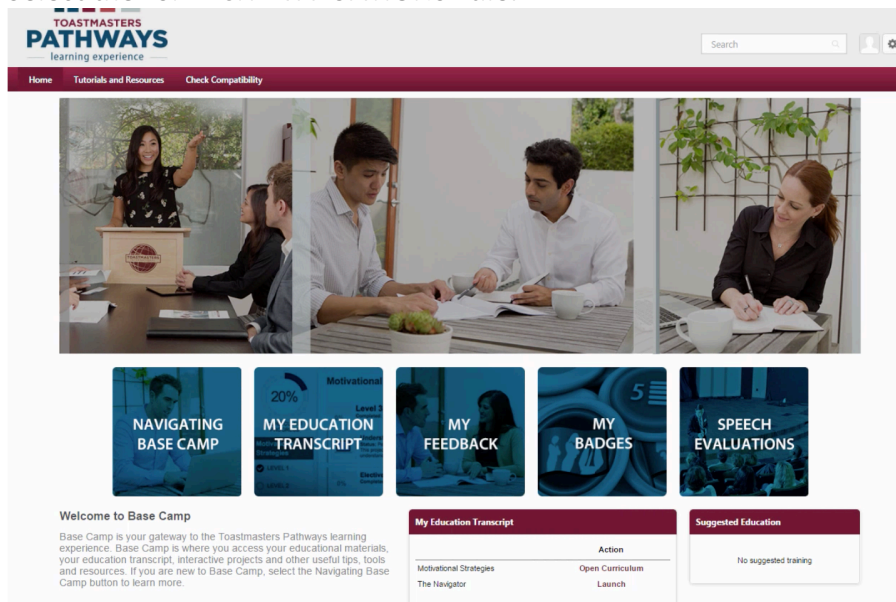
TOASTMASTERS
PATHWAYS
learning experience

Search

Home | Tutorials and Resources | Check Compatibility

NAVIGATING BASE CAMP

20%
Motivational
Level 3
MY EDUCATION TRANSCRIPT

MY FEEDBACK

MY BADGES

SPEECH EVALUATIONS

Welcome to Base Camp

Base Camp is your gateway to the Toastmasters Pathways learning experience. Base Camp is where you access your educational materials, your education transcript, interactive projects and other useful tips, tools and resources. If you are new to Base Camp, select the Navigating Base Camp button to learn more.

My Education Transcript

| | Action |
|---|---|
| Motivational Strategies | Open Curriculum |
| The Navigator | Launch |

Suggested Education

No suggested training